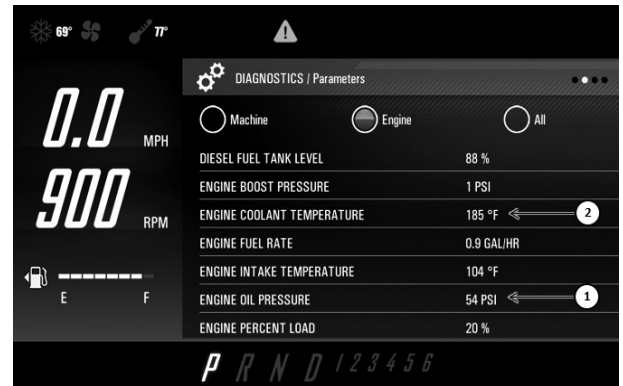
69° 77°

DIAGNOSTICS / Parameters

0.0 MPH

900 RPM

E F

Machine Engine All

| | |
|---|---|
| DIESEL FUEL TANK LEVEL | 88 % |
| ENGINE BOOST PRESSURE | 1 PSI |
| ENGINE COOLANT TEMPERATURE | 185 °F |
| ENGINE FUEL RATE | 0.9 GAL/HR |
| ENGINE INTAKE TEMPERATURE | 104 °F |
| ENGINE OIL PRESSURE | 54 PSI |
| ENGINE PERCENT LOAD | 20 % |

2

1

P R N D 1 2 3 4 5 6